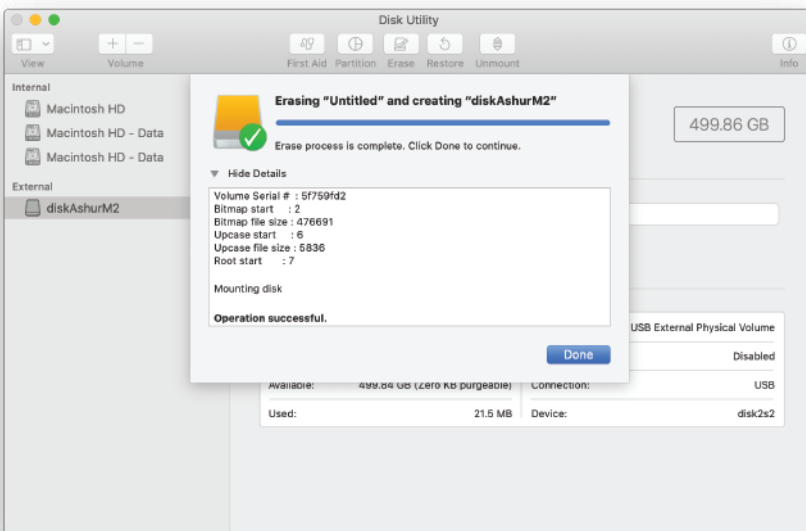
Disk Utility

View Volume First Aid Partition Erase Restore Unmount Info

Internal
Macintosh HD
Macintosh HD - Data
Macintosh HD - Data
External
diskAshurM2

Erasing "Untitled" and creating "diskAshurM2"

Erase process is complete. Click Done to continue.

Hide Details

Volume Serial # : 5f759fd2
Bitmap start : 2
Bitmap file size : 476691
Upcase start : 6
Upcase file size : 5836
Root start : 7

Mounting disk

Operation successful.

Done

499.86 GB

USB External Physical Volume
Disabled
Available: 499.84 GB (Zero KB purgeable)
Connection: USB
Used: 21.5 MB
Device: disk2s2